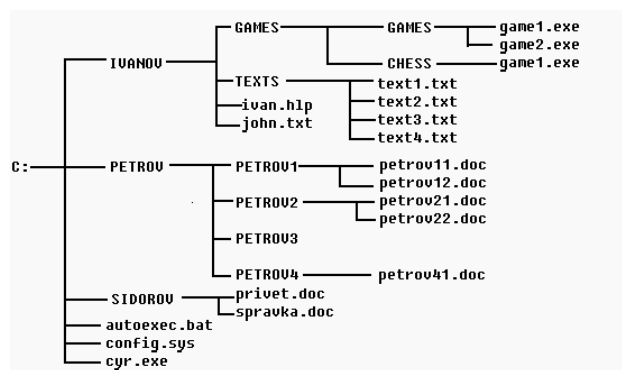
C:
IVANOV
GAMES
GAMES
game1.exe
game2.exe
CHESS
game1.exe
TEXTS
text1.txt
text2.txt
text3.txt
text4.txt
ivan.hlp
john.txt
PETROV
PETROV1
petrov11.doc
petrov12.doc
PETROV2
petrov21.doc
petrov22.doc
PETROV3
PETROV4
petrov41.doc
SIDOROV
privet.doc
spravka.doc
autoexec.bat
config.sys
cyr.exe